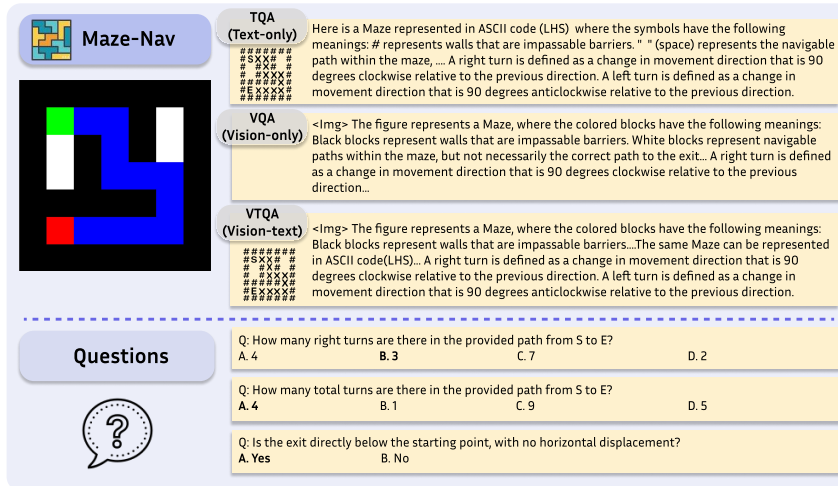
Maze-Nav

TQA
(Text-only)

#######
#SXX# #
# #X# #
# #XXX#
#   #X#
#EXXXX#
#######

Here is a Maze represented in ASCII code (LHS) where the symbols have the following meanings: # represents walls that are impassable barriers. " " (space) represents the navigable path within the maze, .... A right turn is defined as a change in movement direction that is 90 degrees clockwise relative to the previous direction. A left turn is defined as a change in movement direction that is 90 degrees anticlockwise relative to the previous direction.

VQA
(Vision-only)

<Img> The figure represents a Maze, where the colored blocks have the following meanings: Black blocks represent walls that are impassable barriers. White blocks represent navigable paths within the maze, but not necessarily the correct path to the exit... A right turn is defined as a change in movement direction that is 90 degrees clockwise relative to the previous direction...

VTQA
(Vision-text)

#######
#SXX# #
# #X# #
# #XXX#
#   #X#
#EXXXX#
#######

<Img> The figure represents a Maze, where the colored blocks have the following meanings: Black blocks represent walls that are impassable barriers....The same Maze can be represented in ASCII code(LHS)... A right turn is defined as a change in movement direction that is 90 degrees clockwise relative to the previous direction. A left turn is defined as a change in movement direction that is 90 degrees anticlockwise relative to the previous direction.

Questions

Q: How many right turns are there in the provided path from S to E?
A. 4 B. 3 C. 7 D. 2

Q: How many total turns are there in the provided path from S to E?
A. 4 B. 1 C. 9 D. 5

Q: Is the exit directly below the starting point, with no horizontal displacement?
A. Yes B. No